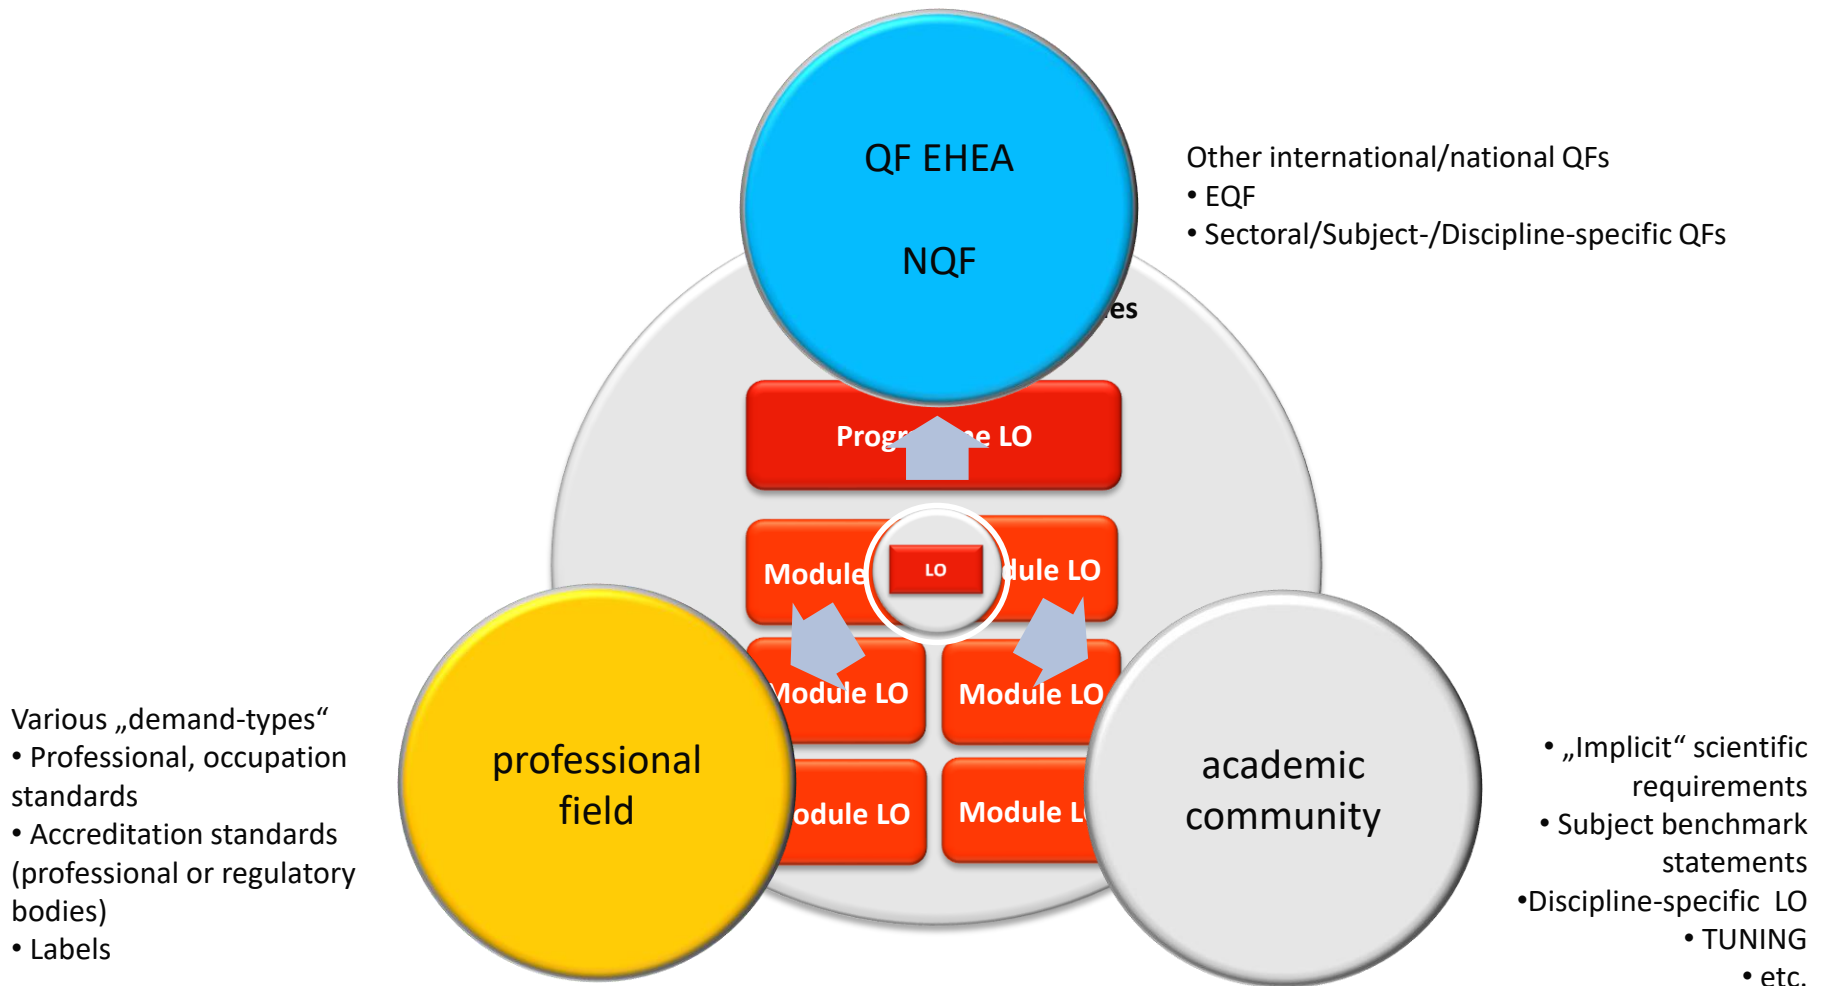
QF EHEA

NQF

Other international/national QFs
• EQF
• Sectoral/Subject-/Discipline-specific QFs

es

Progr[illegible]e LO

Module

LO

dule LO

Module LO

Module LO

odule LO

Module L

Various „demand-types“
• Professional, occupation standards
• Accreditation standards (professional or regulatory bodies)
• Labels

professional field

academic community

• „Implicit“ scientific requirements
• Subject benchmark statements
•Discipline-specific LO
• TUNING
• etc.